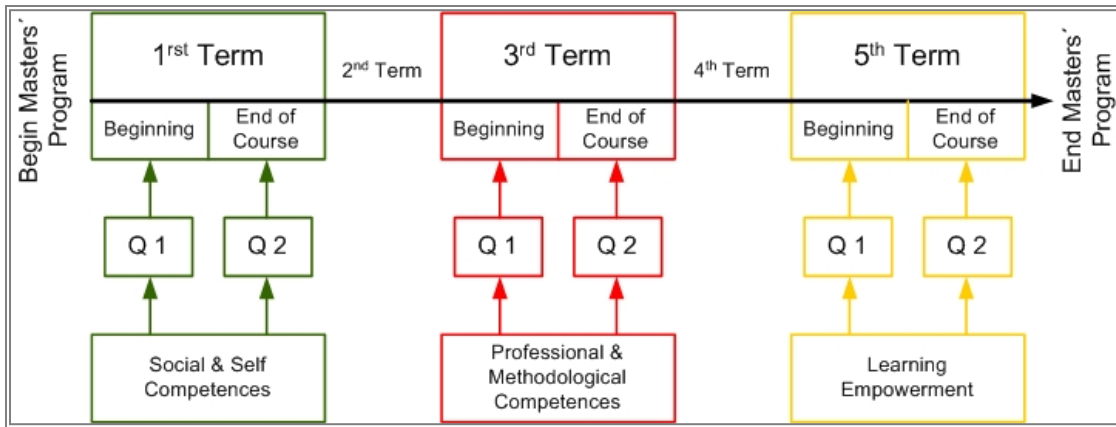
Begin Masters´ Program

1$^{rst}$ Term

2$^{nd}$ Term

3$^{rd}$ Term

4$^{th}$ Term

5$^{th}$ Term

End Masters´ Program

Beginning

End of Course

Beginning

End of Course

Beginning

End of Course

Q 1

Q 2

Q 1

Q 2

Q 1

Q 2

Social & Self Competences

Professional & Methodological Competences

Learning Empowerment